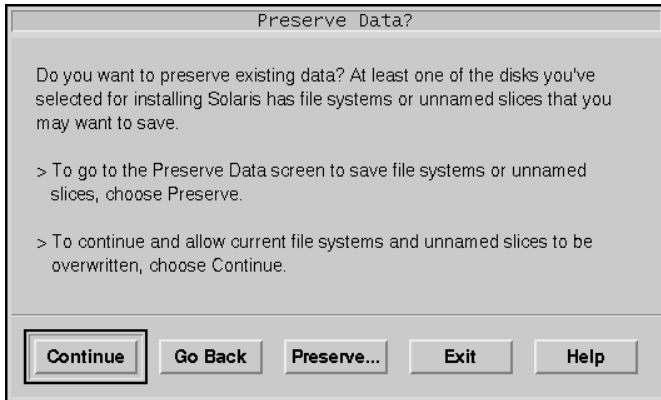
Preserve Data?

Do you want to preserve existing data? At least one of the disks you've selected for installing Solaris has file systems or unnamed slices that you may want to save.

> To go to the Preserve Data screen to save file systems or unnamed slices, choose Preserve.

> To continue and allow current file systems and unnamed slices to be overwritten, choose Continue.

Continue Go Back Preserve... Exit Help